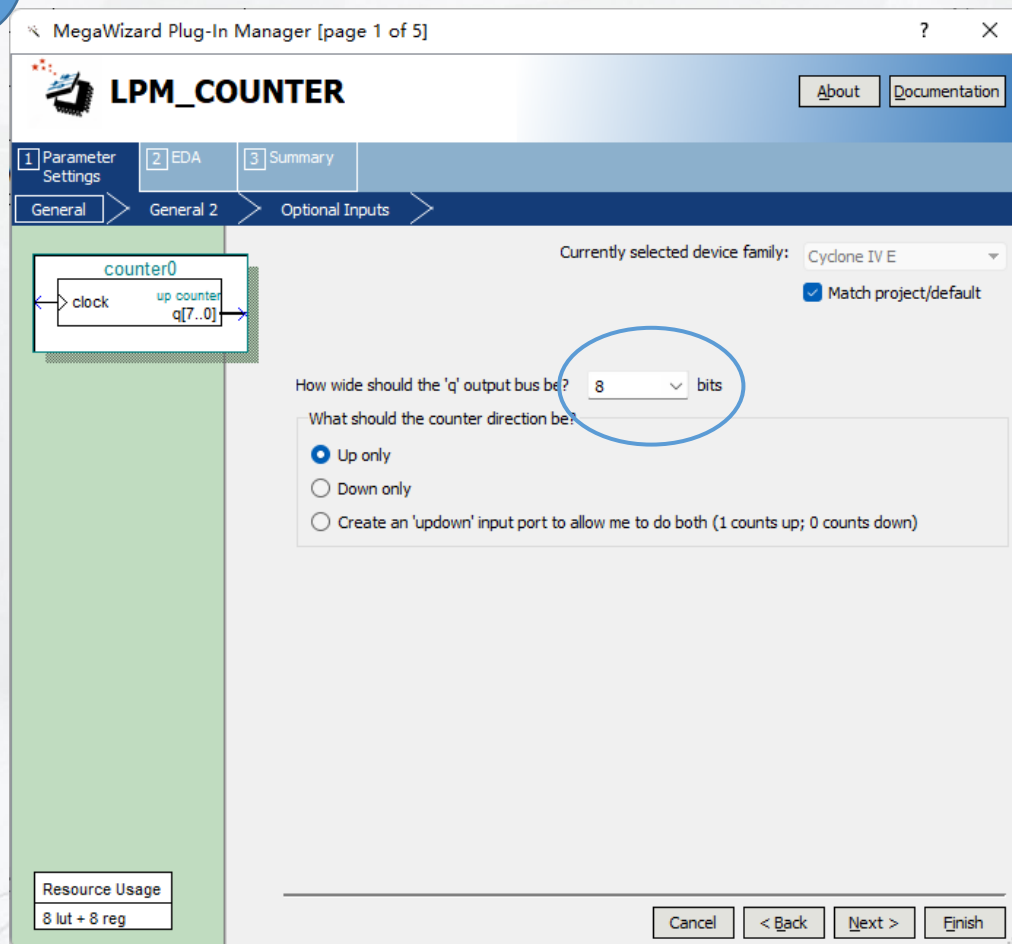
MegaWizard Plug-In Manager [page 1 of 5]

?

LPM_COUNTER

About

Documentation

1 Parameter Settings

2 EDA

3 Summary

General

General 2

Optional Inputs

counter0

clock

up counter

q[7..0]

Currently selected device family:

Cyclone IV E

Match project/default

How wide should the 'q' output bus be?

8

bits

What should the counter direction be?

Up only

Down only

Create an 'updown' input port to allow me to do both (1 counts up; 0 counts down)

Resource Usage

8 lut + 8 reg

Cancel

< Back

Next >

Finish